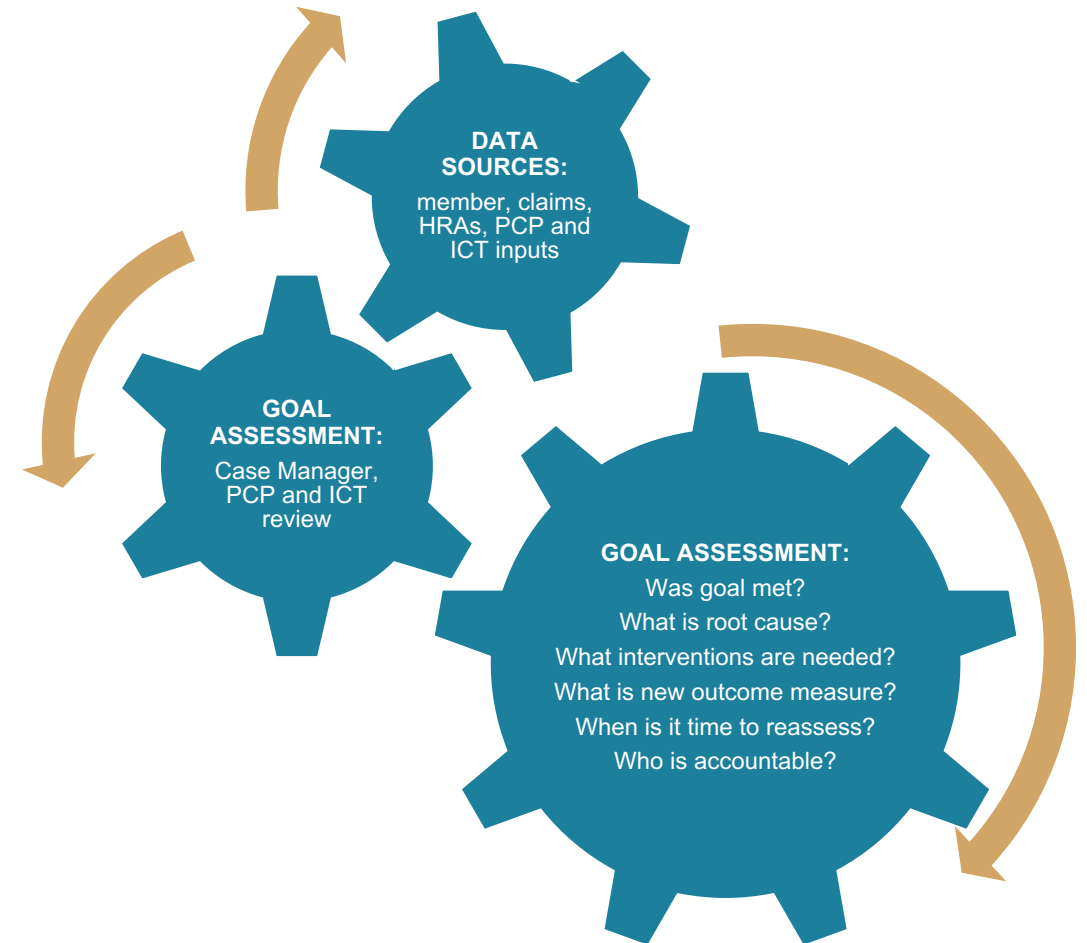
DATA SOURCES:
member, claims, HRAs, PCP and ICT inputs

GOAL ASSESSMENT:
Case Manager, PCP and ICT review

GOAL ASSESSMENT:
Was goal met?
What is root cause?
What interventions are needed?
What is new outcome measure?
When is it time to reassess?
Who is accountable?